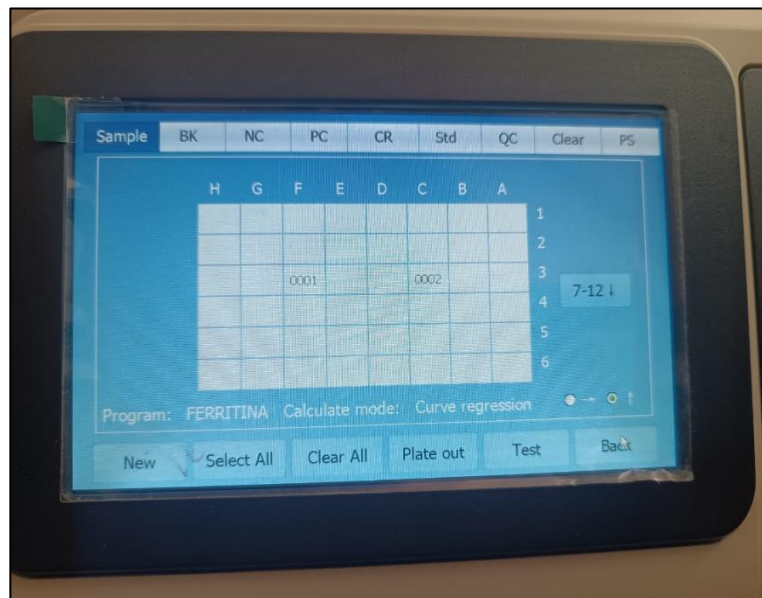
Sample BK NC PC CR Std QC Clear PS

| | H | G | F | E | D | C | B | A | |
|---|---|---|---|---|---|---|---|---|---|
| | | | | | | | | | 1 |
| | | | | | | | | | 2 |
| | | | 0001 | | | 0002 | | | 3 |
| | | | | | | | | | 4 |
| | | | | | | | | | 5 |
| | | | | | | | | | 6 |

7-12↓

Program: FERRITINA Calculate mode: Curve regression

New Select All Clear All Plate out Test Back